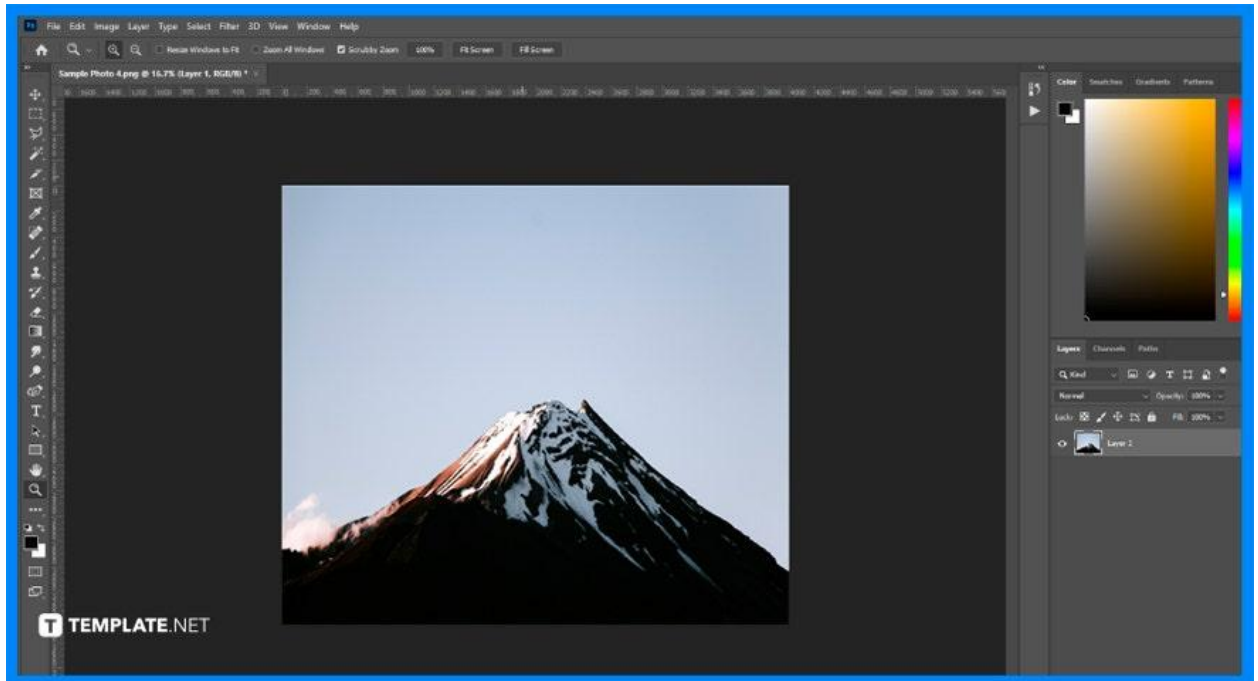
Ps File Edit Image Layer Type Select Filter 3D View Window Help

Resize Windows to Fit Zoom All Windows Scrubby Zoom 100% Fit Screen Fill Screen

Sample Photo 4.png @ 16.7% (Layer 1, RGB/8) *

Color Swatches Gradients Patterns

Layers Channels Paths

Q Kind

Normal Opacity: 100%

Lock: Fill: 100%

Layer 1

TEMPLATE.NET